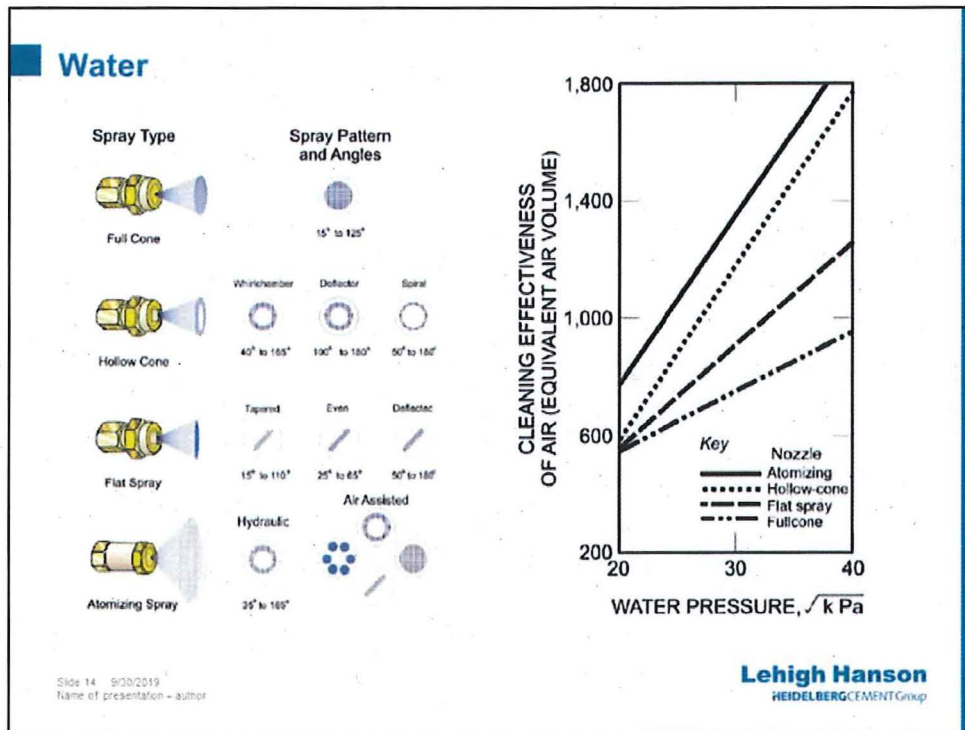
Water

Spray Type

Spray Pattern and Angles

Full Cone

15° to 125°

Whirlchamber

Deflector

Spiral

Hollow Cone

40° to 165°

100° to 180°

50° to 180°

Tapered

Even

Deflector

Flat Spray

15° to 110°

25° to 65°

50° to 180°

Hydraulic

Air Assisted

Atomizing Spray

35° to 165°

CLEANING EFFECTIVENESS OF AIR (EQUIVALENT AIR VOLUME)

1,800

1,400

1,000

600

200

20

30

40

WATER PRESSURE, $\sqrt{k\,Pa}$

Key

Nozzle

Atomizing

Hollow-cone

Flat spray

Fullcone

Slide 14 9/30/2019
Name of presentation – author

Lehigh Hanson
HEIDELBERGCEMENTGroup